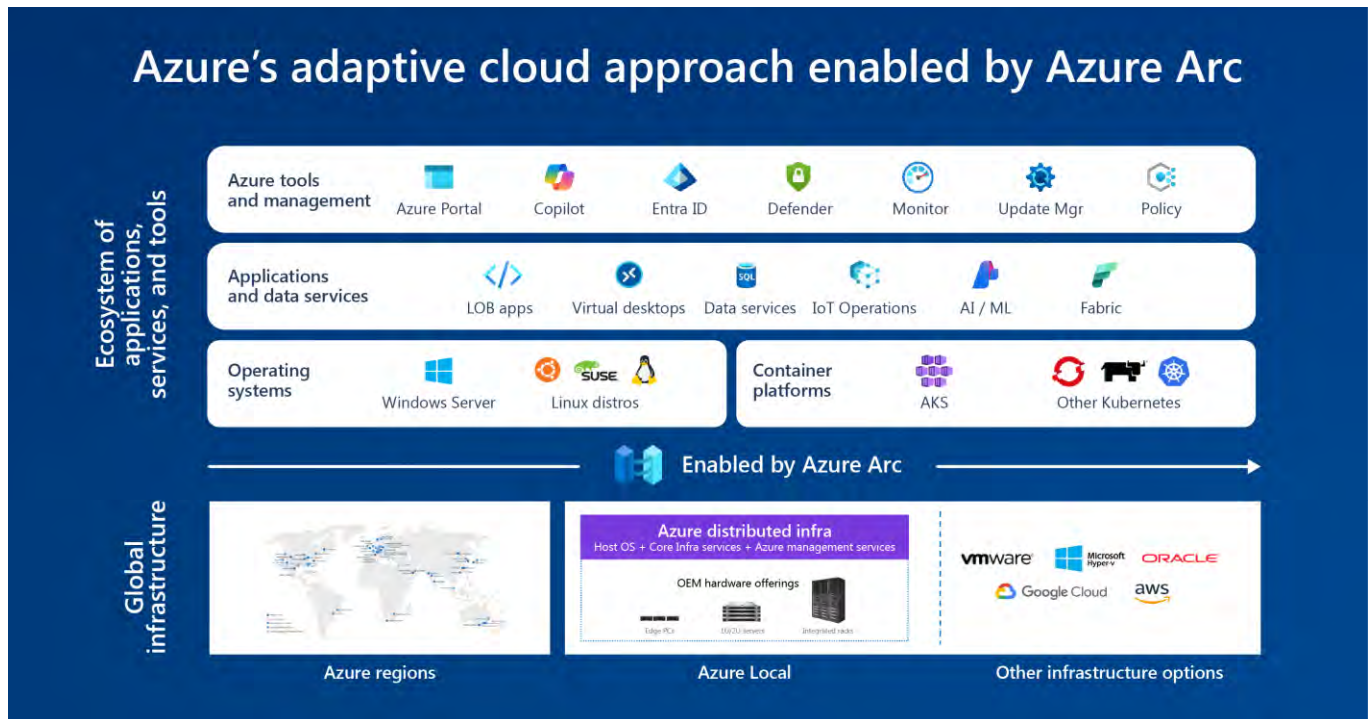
Azure's adaptive cloud approach enabled by Azure Arc

Ecosystem of applications, services, and tools

Azure tools and management
Azure Portal
Copilot
Entra ID
Defender
Monitor
Update Mgr
Policy

Applications and data services
LOB apps
Virtual desktops
SQL
Data services
IoT Operations
AI / ML
Fabric

Operating systems
Windows Server
SUSE
Linux distros

Container platforms
AKS
Other Kubernetes

Enabled by Azure Arc

Global infrastructure

Azure regions

Azure distributed infra
Host OS + Core Infra services + Azure management services
OEM hardware offerings
Edge PCs
1U/2U servers
Integrated racks
Azure Local

vmware
Microsoft Hyper-V
ORACLE
Google Cloud
aws
Other infrastructure options